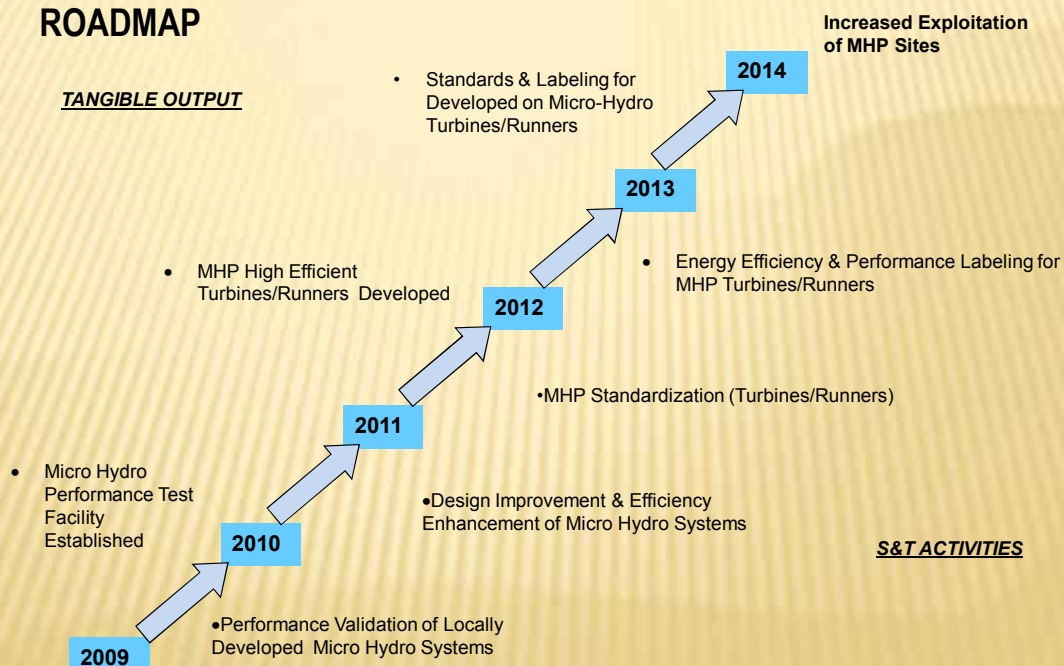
ROADMAP

Increased Exploitation of MHP Sites

TANGIBLE OUTPUT

• Standards & Labeling for Developed on Micro-Hydro Turbines/Runners

2014

2013

• MHP High Efficient Turbines/Runners Developed

• Energy Efficiency & Performance Labeling for MHP Turbines/Runners

2012

•MHP Standardization (Turbines/Runners)

2011

• Micro Hydro Performance Test Facility Established

•Design Improvement & Efficiency Enhancement of Micro Hydro Systems

2010

S&T ACTIVITIES

•Performance Validation of Locally Developed Micro Hydro Systems

2009